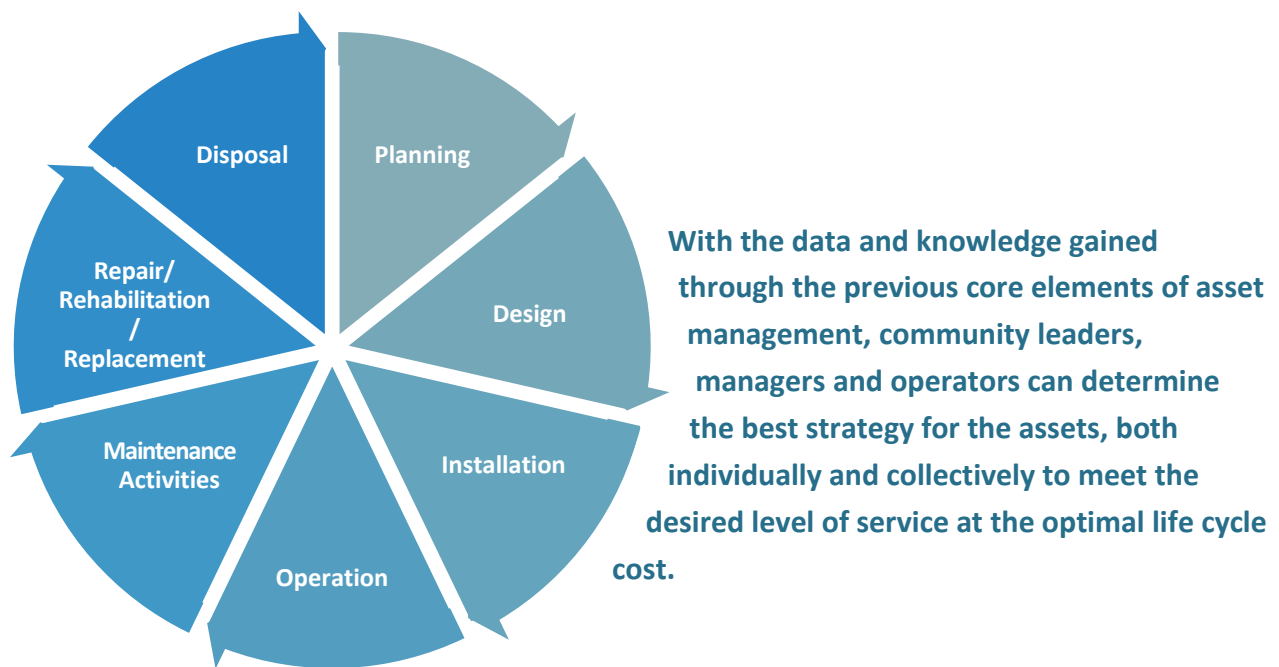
Disposal

Planning

Design

Installation

Operation

Maintenance Activities

Repair/ Rehabilitation / Replacement

With the data and knowledge gained through the previous core elements of asset management, community leaders, managers and operators can determine the best strategy for the assets, both individually and collectively to meet the desired level of service at the optimal life cycle cost.